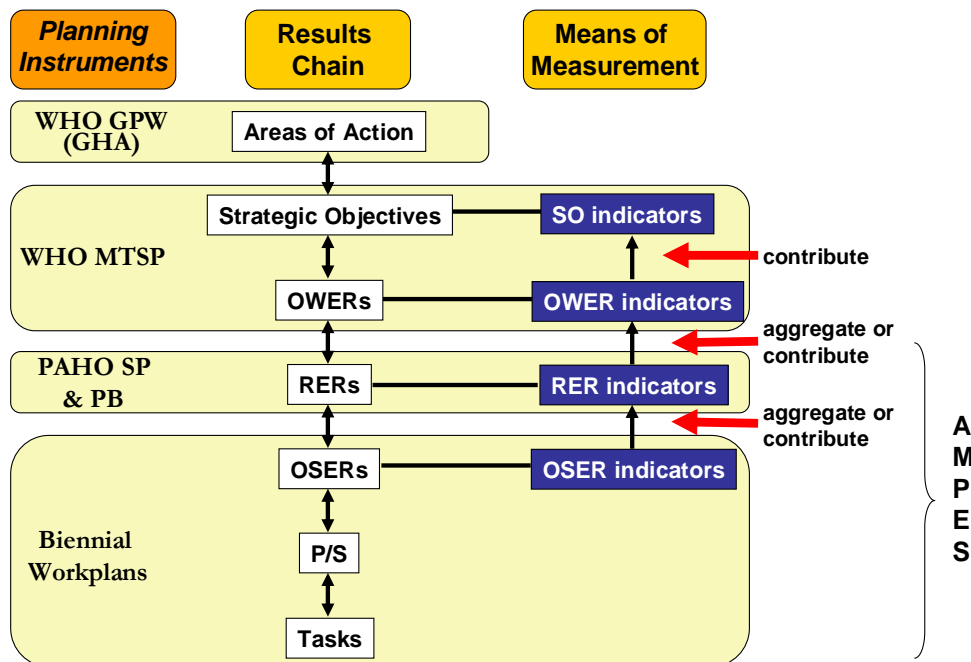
Planning Instruments

Results Chain

Means of Measurement

WHO GPW (GHA)

Areas of Action

WHO MTSP

Strategic Objectives

SO indicators

contribute

OWERs

OWER indicators

aggregate or contribute

PAHO SP & PB

RERs

RER indicators

aggregate or contribute

Biennial Workplans

OSERs

OSER indicators

P/S

Tasks

A
M
P
E
S